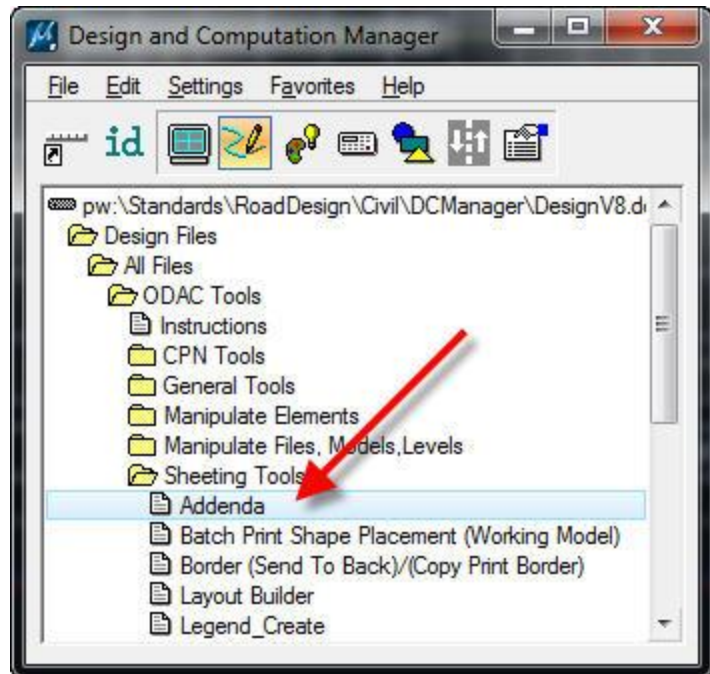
Design and Computation Manager

File Edit Settings Favorites Help

id

pw:\Standards\RoadDesign\Civil\DCManager\DesignV8.d
Design Files
All Files
ODAC Tools
Instructions
CPN Tools
General Tools
Manipulate Elements
Manipulate Files, Models,Levels
Sheeting Tools
Addenda
Batch Print Shape Placement (Working Model)
Border (Send To Back)/(Copy Print Border)
Layout Builder
Legend_Create